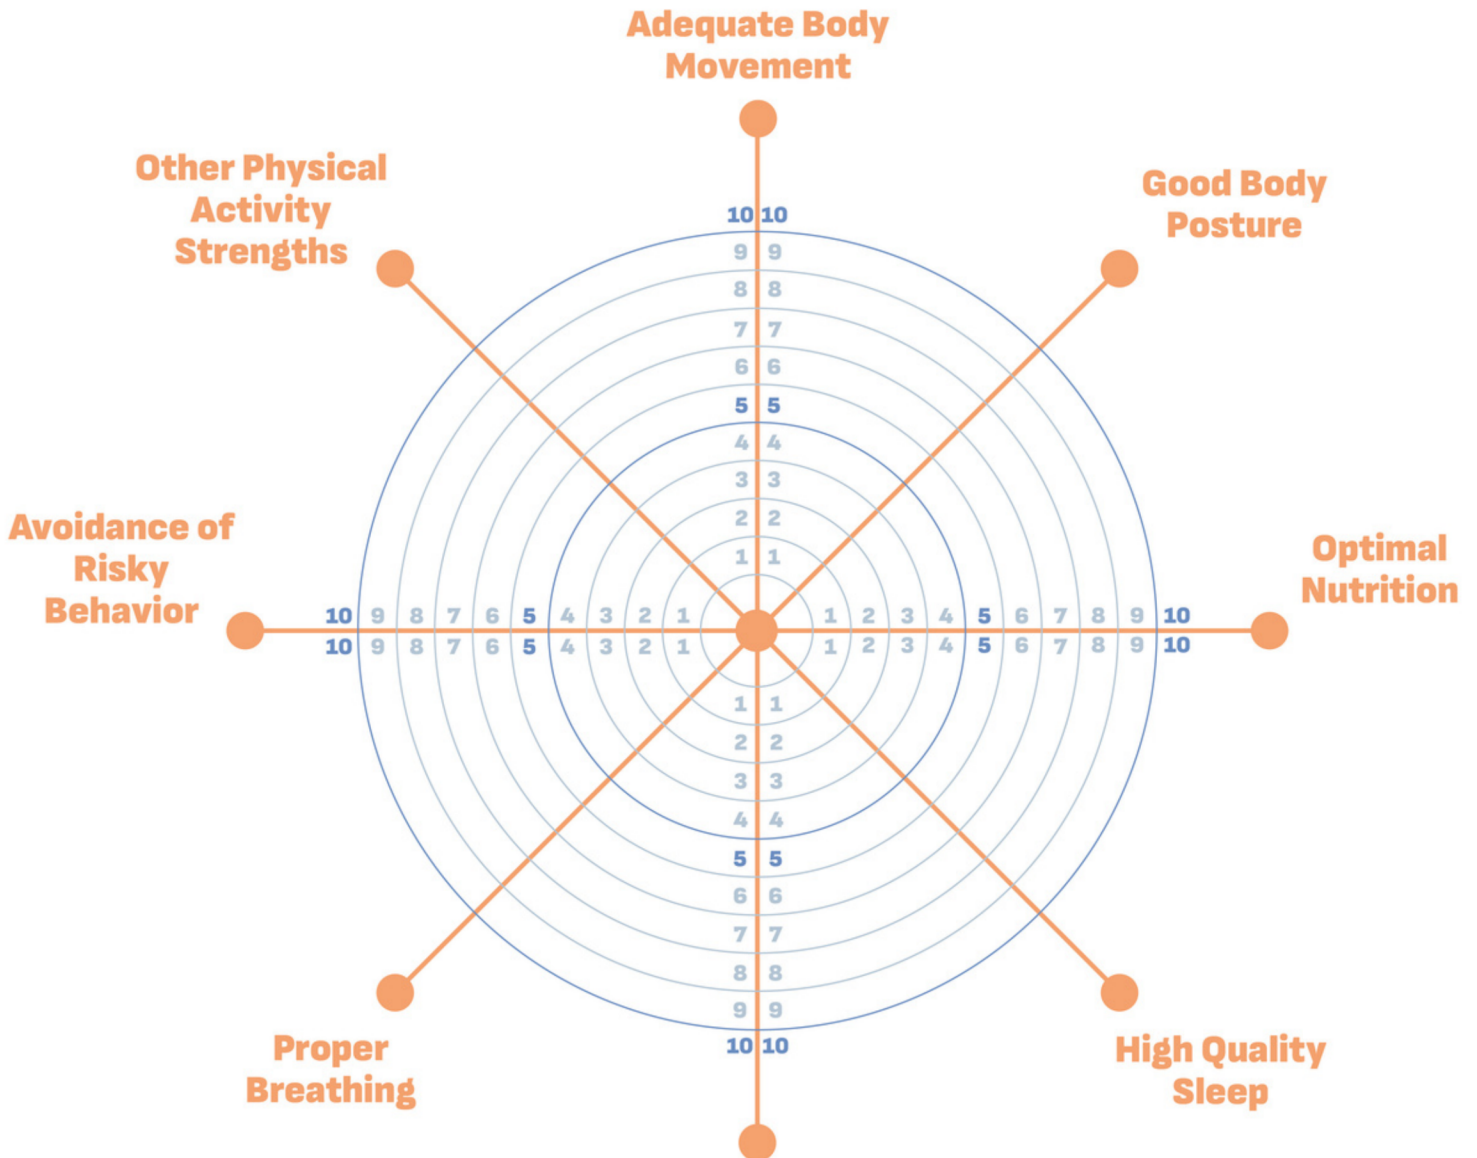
Adequate Body Movement

Other Physical Activity Strengths

Good Body Posture

Avoidance of Risky Behavior

Optimal Nutrition

Proper Breathing

High Quality Sleep

10 10
9 9
8 8
7 7
6 6
5 5
4 4
3 3
2 2
1 1

10 9 8 7 6 5 4 3 2 1 1 2 3 4 5 6 7 8 9 10
10 9 8 7 6 5 4 3 2 1 1 2 3 4 5 6 7 8 9 10

1 1
2 2
3 3
4 4
5 5
6 6
7 7
8 8
9 9
10 10